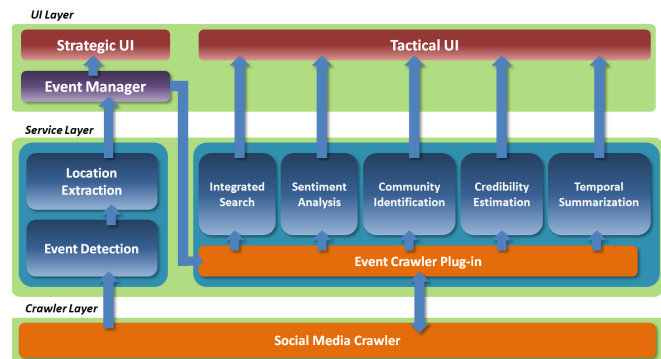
UI Layer

Strategic UI

Tactical UI

Event Manager

Service Layer

Location Extraction

Event Detection

Integrated Search

Sentiment Analysis

Community Identification

Credibility Estimation

Temporal Summarization

Event Crawler Plug-in

Crawler Layer

Social Media Crawler